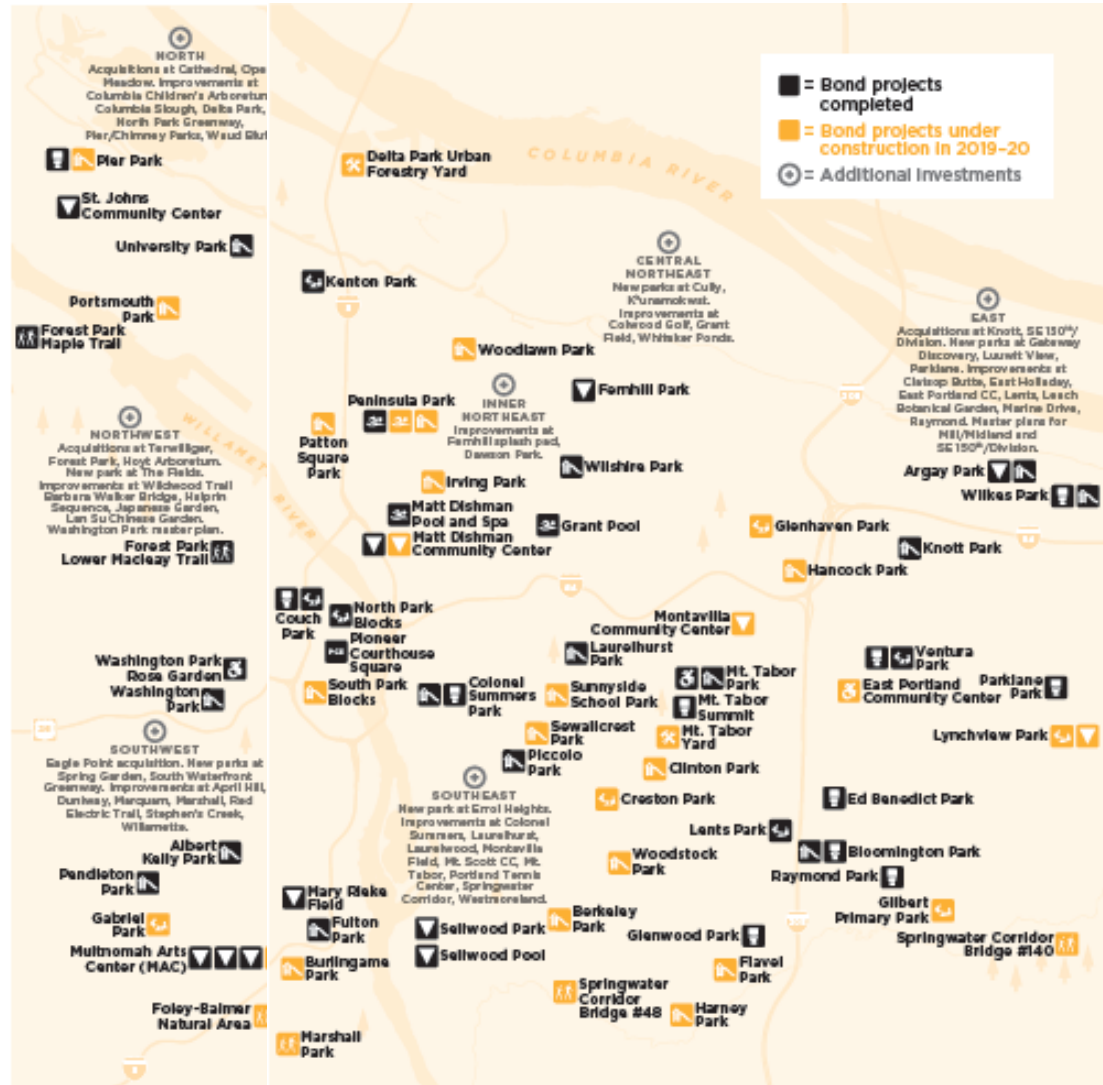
= Bond projects completed
= Bond projects under construction in 2019–20
= Additional investments

COLUMBIA RIVER

WILLAMETTE RIVER

NORTH
Acquisitions at Cathedral, Ope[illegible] Meadow. Improvements at Columbia Children's Arboretu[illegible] Columbia Slough, Delta Park, North Park Greenway, Pier/Chimney Parks, Waud Blu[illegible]

Pier Park

St. Johns Community Center

University Park

Portsmouth Park

Forest Park Maple Trail

NORTHWEST
Acquisitions at Terwilliger, Forest Park, Hoyt Arboretum. New park at The Fields. Improvements at Wildwood Trail Barbara Walker Bridge, Helprin Sequence, Japanese Garden, Lan Su Chinese Garden. Washington Park master plan.

Forest Park Lower Macleay Trail

Washington Park Rose Garden

Washington Park

SOUTHWEST
Eagle Point acquisition. New parks at Spring Garden, South Waterfront Greenway. Improvements at April Hill, Dunaway, Marquam, Marshall, Red Electric Trail, Stephen's Creek, Willamette.

Albert Kelly Park

Pendleton Park

Gabriel Park

Multnomah Arts Center (MAC)

Foley-Balmer Natural Area

Delta Park Urban Forestry Yard

Kenton Park

Woodlawn Park

Peninsula Park

Patton Square Park

INNER NORTHEAST
Improvements at Fernhill splash pad, Dawson Park.

Irving Park

Matt Dishman Pool and Spa

Matt Dishman Community Center

Fernhill Park

Wilshire Park

Grant Pool

CENTRAL NORTHEAST
New parks at Cully, K'unamokwst. Improvements at Colwood Golf, Grant Field, Whitaker Ponds.

EAST
Acquisitions at Knott, SE 150th/Division. New parks at Gateway Discovery, Luuwit View, Parklane. Improvements at Clatsop Butte, East Holladay, East Portland CC, Lents, Leach Botanical Garden, Marine Drive, Raymond. Master plans for Mill/Midland and SE 150th/Division.

Argay Park

Wilkes Park

Glenhaven Park

Knott Park

Hancock Park

Couch Park

North Park Blocks

Pioneer Courthouse Square

South Park Blocks

Colonel Summers Park

Montavilla Community Center

Laurelhurst Park

Sunnyside School Park

Mt. Tabor Park

Mt. Tabor Summit

Mt. Tabor Yard

Sewallcrest Park

Piccolo Park

Clinton Park

Ventura Park

East Portland Community Center

Parklane Park

Lynchview Park

SOUTHEAST
New park at Errol Heights. Improvements at Colonel Summers, Laurelhurst, Laurelwood, Montavilla Field, Mt. Scott CC, Mt. Tabor, Portland Tennis Center, Springwater Corridor, Westmoreland.

Creston Park

Ed Benedict Park

Lents Park

Bloomington Park

Woodstock Park

Raymond Park

Mary Rieke Field

Fulton Park

Sellwood Park

Sellwood Pool

Berkeley Park

Gilbert Primary Park

Glenwood Park

Springwater Corridor Bridge #140

Burlingame Park

Flavel Park

Springwater Corridor Bridge #48

Harney Park

Marshall Park